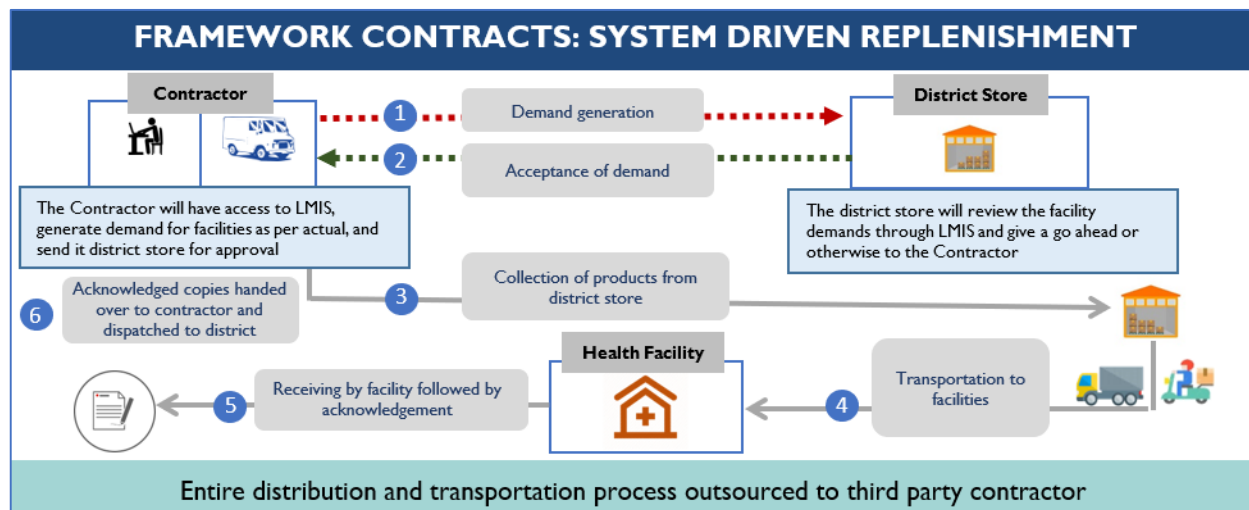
FRAMEWORK CONTRACTS: SYSTEM DRIVEN REPLENISHMENT

Contractor

1 Demand generation

2 Acceptance of demand

District Store

The Contractor will have access to LMIS, generate demand for facilities as per actual, and send it district store for approval

The district store will review the facility demands through LMIS and give a go ahead or otherwise to the Contractor

6 Acknowledged copies handed over to contractor and dispatched to district

3 Collection of products from district store

Health Facility

5 Receiving by facility followed by acknowledgement

4 Transportation to facilities

Entire distribution and transportation process outsourced to third party contractor